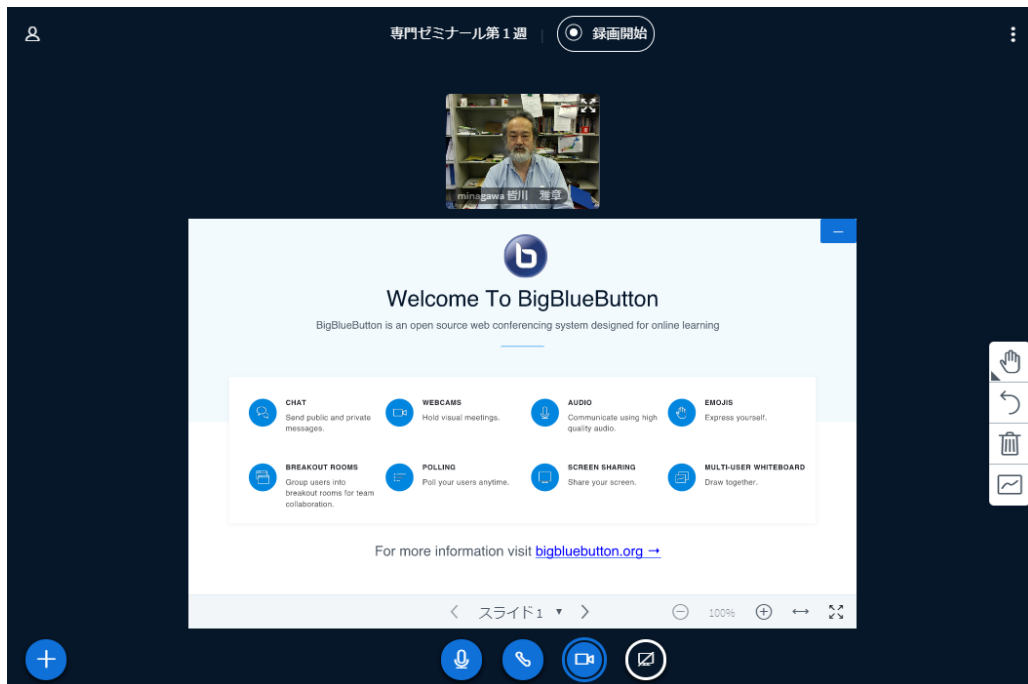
専門ゼミナール第１週

録画開始

minagawa 皆川　雅章

Welcome To BigBlueButton

BigBlueButton is an open source web conferencing system designed for online learning

CHAT
Send public and private messages.

WEBCAMS
Hold visual meetings.

AUDIO
Communicate using high quality audio.

EMOJIS
Express yourself.

BREAKOUT ROOMS
Group users into breakout rooms for team collaboration.

POLLING
Poll your users anytime.

SCREEN SHARING
Share your screen.

MULTI-USER WHITEBOARD
Draw together.

For more information visit bigbluebutton.org →

スライド1

100%